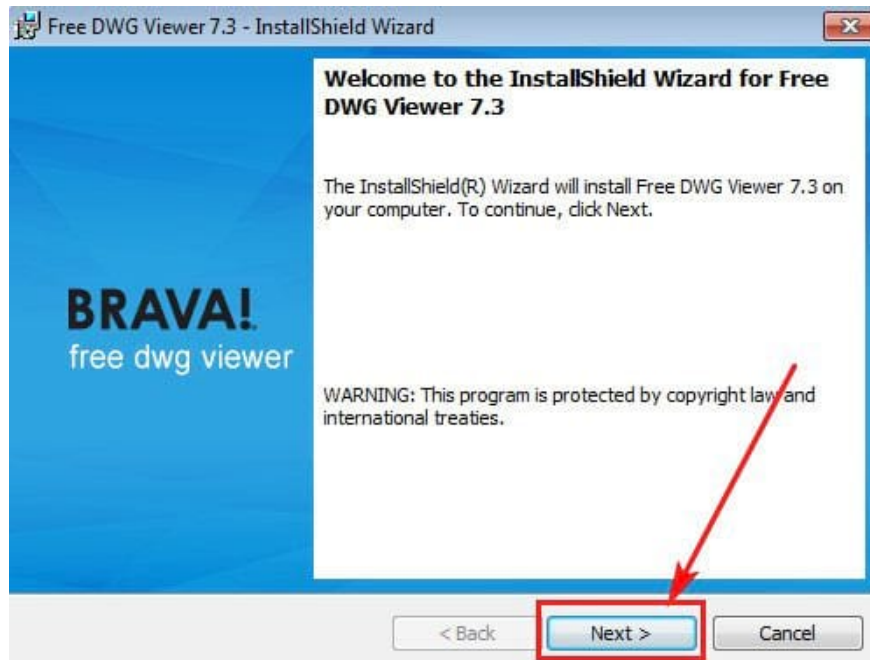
Free DWG Viewer 7.3 - InstallShield Wizard

BRAVA!
free dwg viewer

Welcome to the InstallShield Wizard for Free DWG Viewer 7.3

The InstallShield(R) Wizard will install Free DWG Viewer 7.3 on your computer. To continue, click Next.

WARNING: This program is protected by copyright law and international treaties.

< Back
Next >
Cancel